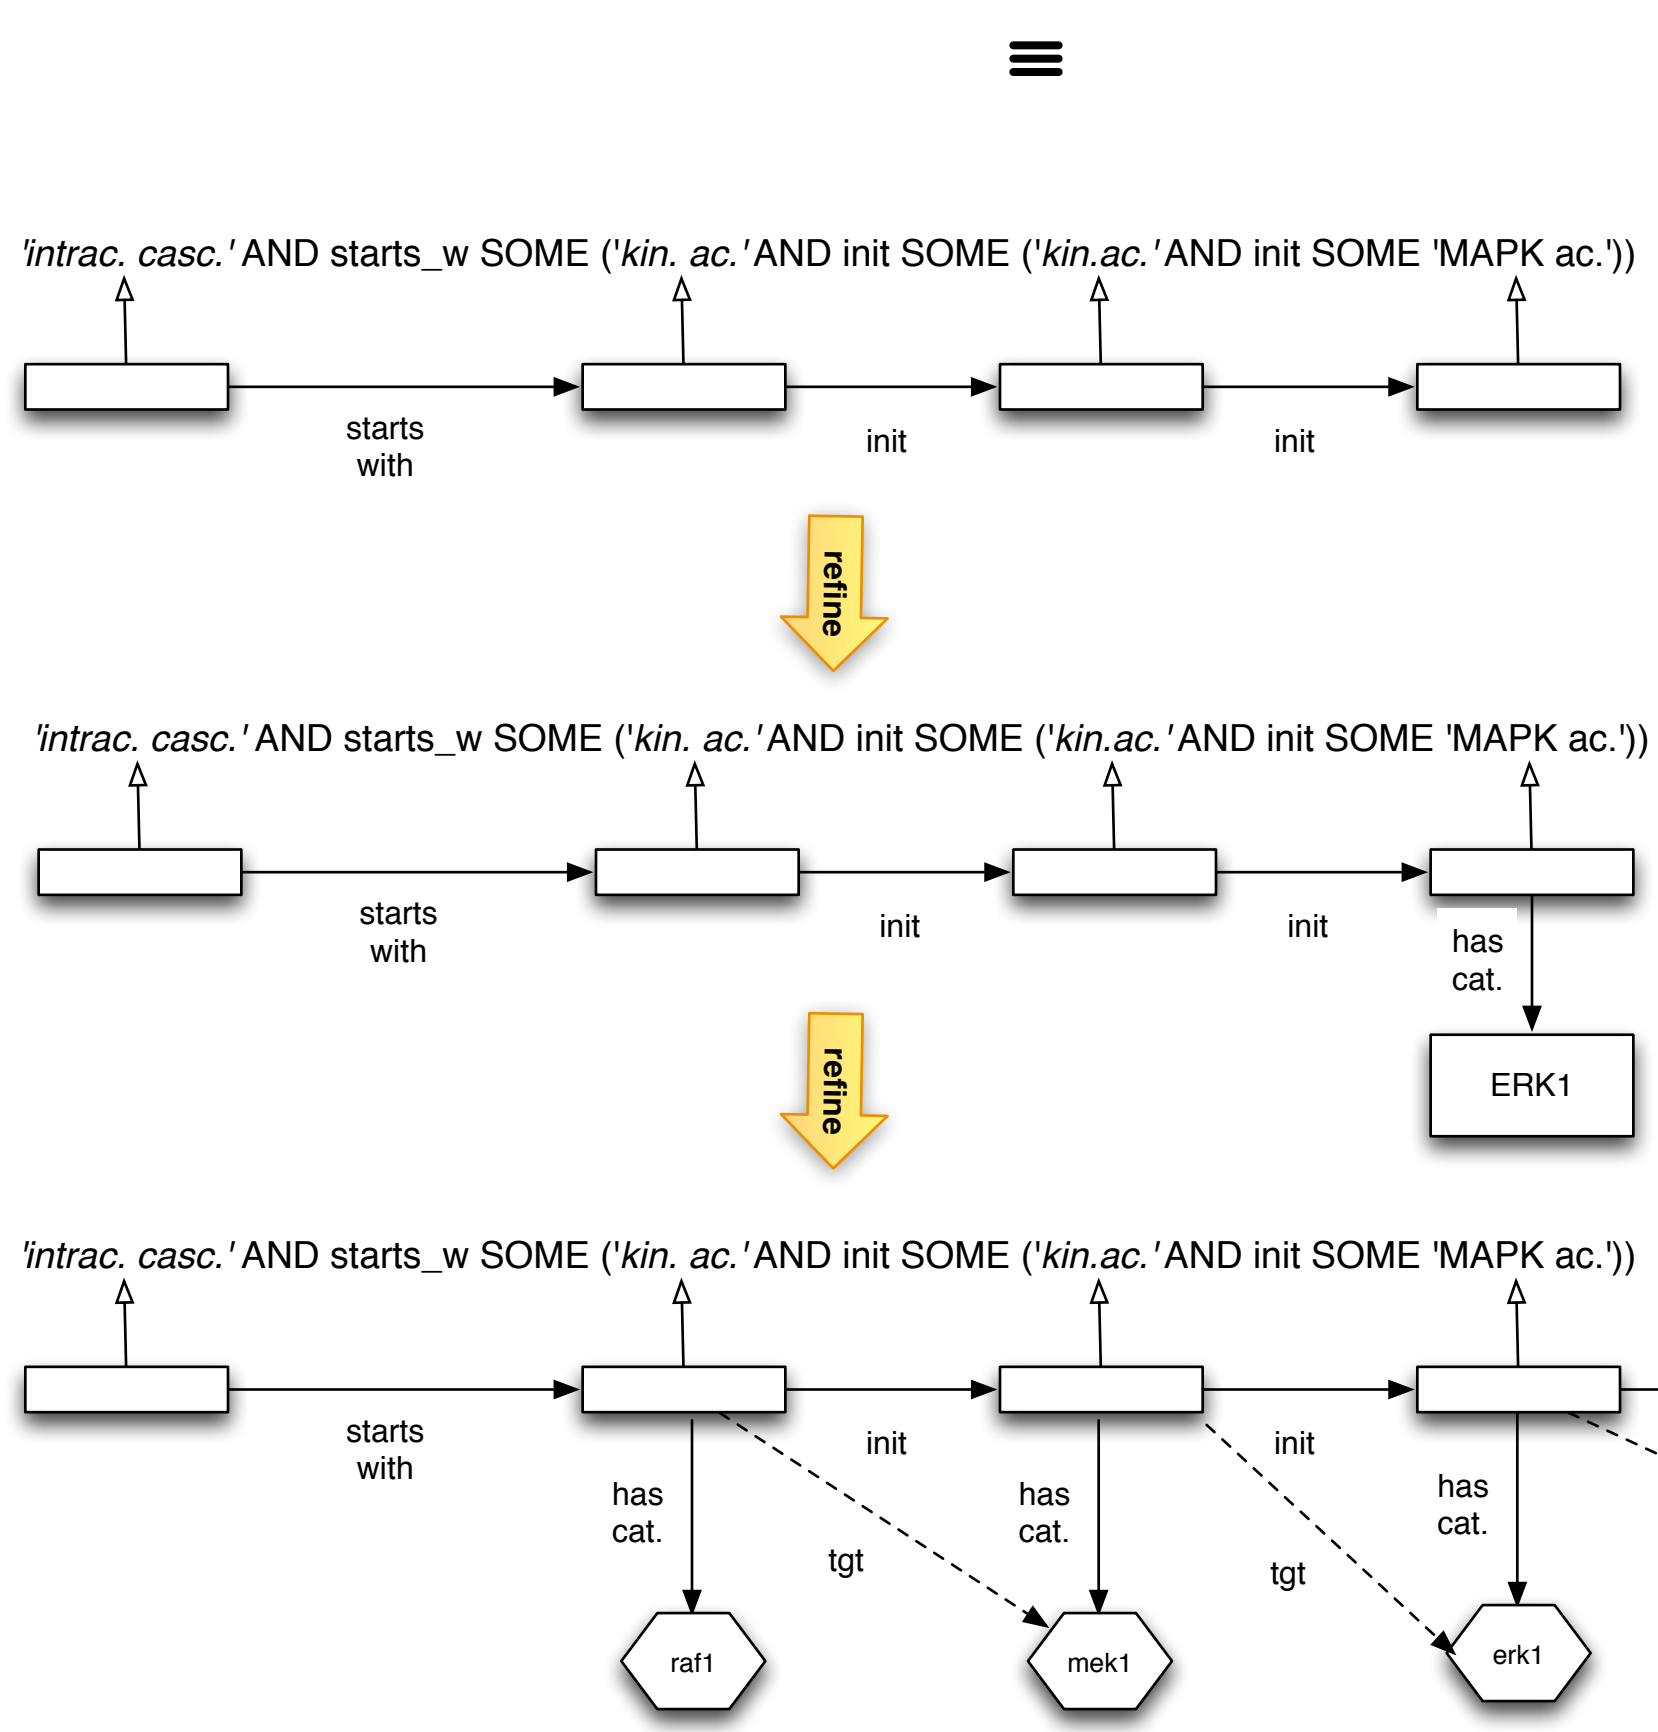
'intrac. casc.' AND starts_w SOME ('kin. ac.' AND init SOME ('kin.ac.' AND init SOME 'MAPK ac.'))

starts with

init

init

refine

'intrac. casc.' AND starts_w SOME ('kin. ac.' AND init SOME ('kin.ac.' AND init SOME 'MAPK ac.'))

starts with

init

init

has cat.

ERK1

refine

'intrac. casc.' AND starts_w SOME ('kin. ac.' AND init SOME ('kin.ac.' AND init SOME 'MAPK ac.'))

starts with

init

init

has cat.

tgt

has cat.

tgt

has cat.

raf1

mek1

erk1